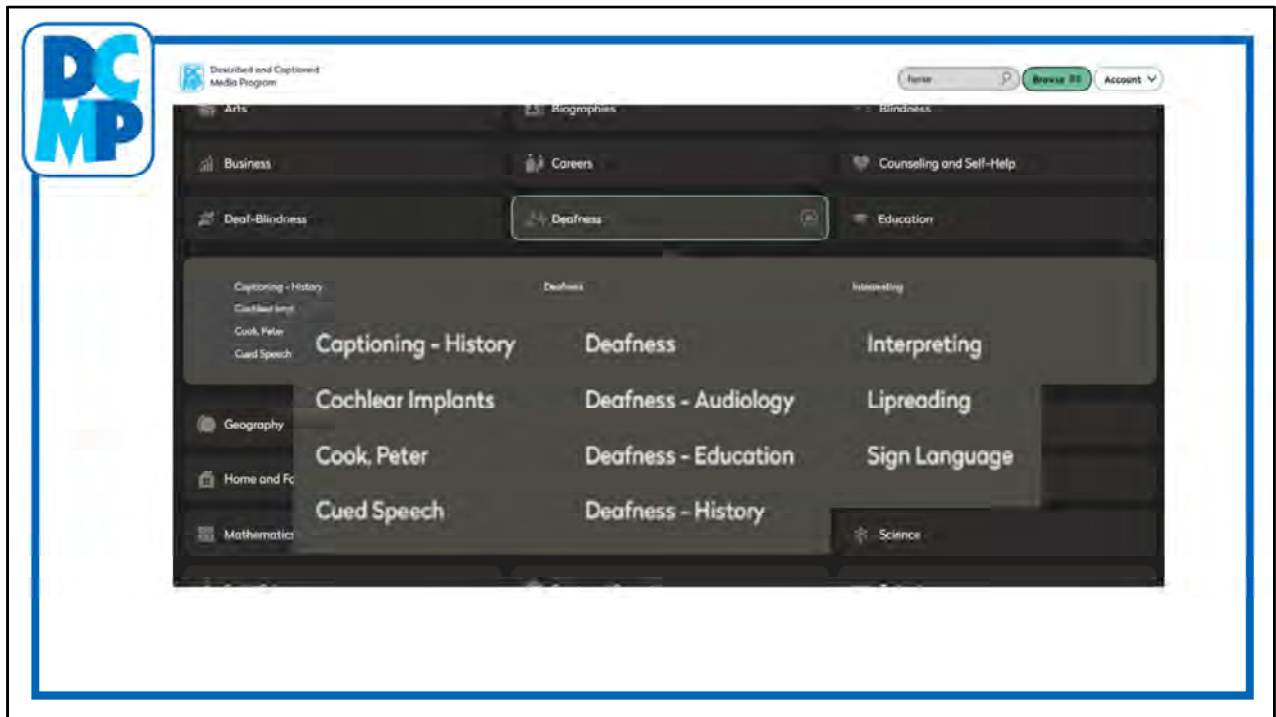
DCMP

Described and Captioned Media Program

Search

Browse

Account

Arts

Biographies

Blindness

Business

Careers

Counseling and Self-Help

Deaf-Blindness

Deafness

Education

Captioning - History

Cochlear Impl

Cook, Peter

Cued Speech

Deafness

Interpreting

Captioning - History

Deafness

Interpreting

Cochlear Implants

Deafness - Audiology

Lipreading

Cook, Peter

Deafness - Education

Sign Language

Cued Speech

Deafness - History

Geography

Home and Fo

Mathematics

Science